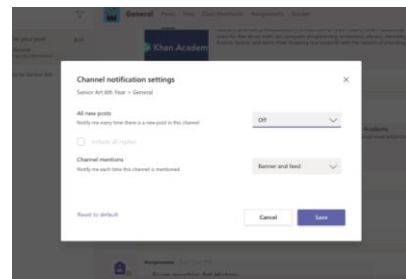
General Posts Files Class Notebook Assignments Grades

Khan Academy

Channel notification settings

Senior Art 6th Year > General

All new posts
Notify me every time there is a new post in this channel

Off

Include all replies

Channel mentions
Notify me each time this channel is mentioned

Banner and feed

Reset to default

Cancel

Save

Assignments